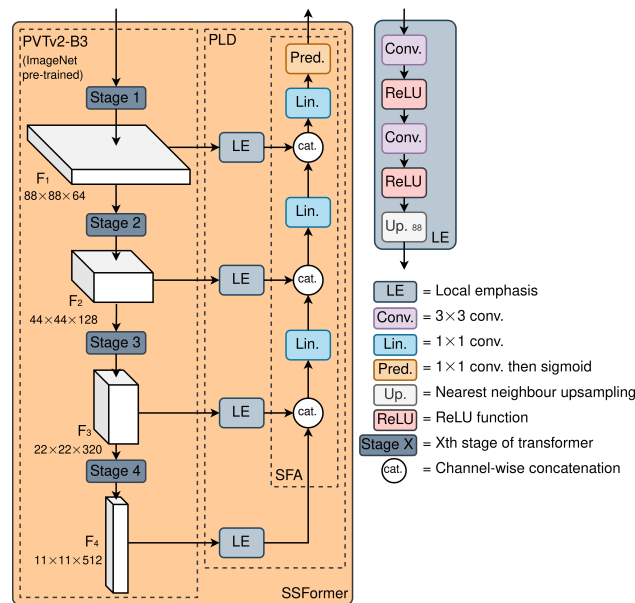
PVTv2-B3
(ImageNet pre-trained)

PLD

Pred.

Lin.

Stage 1

LE

cat.

$F_1$
$88\times88\times64$

Lin.

Stage 2

LE

cat.

$F_2$
$44\times44\times128$

Lin.

Stage 3

LE

cat.

$F_3$
$22\times22\times320$

SFA

Stage 4

$F_4$
$11\times11\times512$

LE

SSFormer

Conv.

ReLU

Conv.

ReLU

Up. 88

LE

LE = Local emphasis
Conv. = $3\times3$ conv.
Lin. = $1\times1$ conv.
Pred. = $1\times1$ conv. then sigmoid
Up. = Nearest neighbour upsampling
ReLU = ReLU function
Stage X = Xth stage of transformer
cat. = Channel-wise concatenation